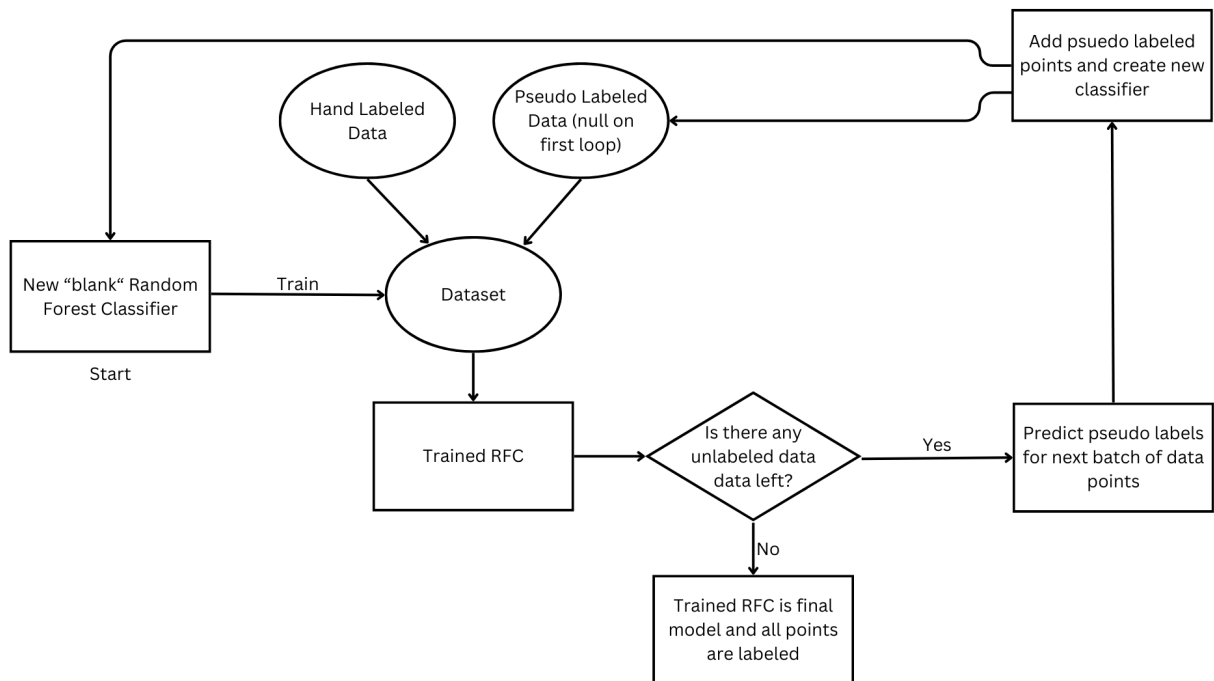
Add psuedo labeled points and create new classifier

Hand Labeled Data

Pseudo Labeled Data (null on first loop)

New “blank“ Random Forest Classifier

Start

Train

Dataset

Trained RFC

Is there any unlabeled data data left?

Yes

Predict pseudo labels for next batch of data points

No

Trained RFC is final model and all points are labeled